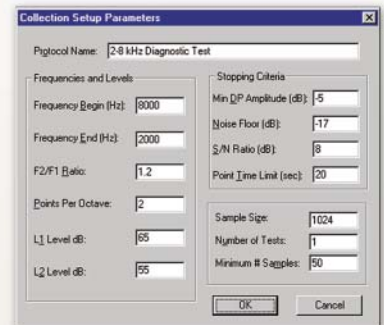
Collection Setup Parameters

Protocol Name: 2-8 kHz Diagnostic Test

Frequencies and Levels

Frequency Begin (Hz): 8000

Frequency End (Hz): 2000

F2/F1 Ratio: 1.2

Points Per Octave: 2

L1 Level dB: 65

L2 Level dB: 55

Stopping Criteria

Min DP Amplitude (dB): -5

Noise Floor (dB): -17

S/N Ratio (dB): 8

Point Time Limit (sec): 20

Sample Size: 1024

Number of Tests: 1

Minimum # Samples: 50

OK

Cancel